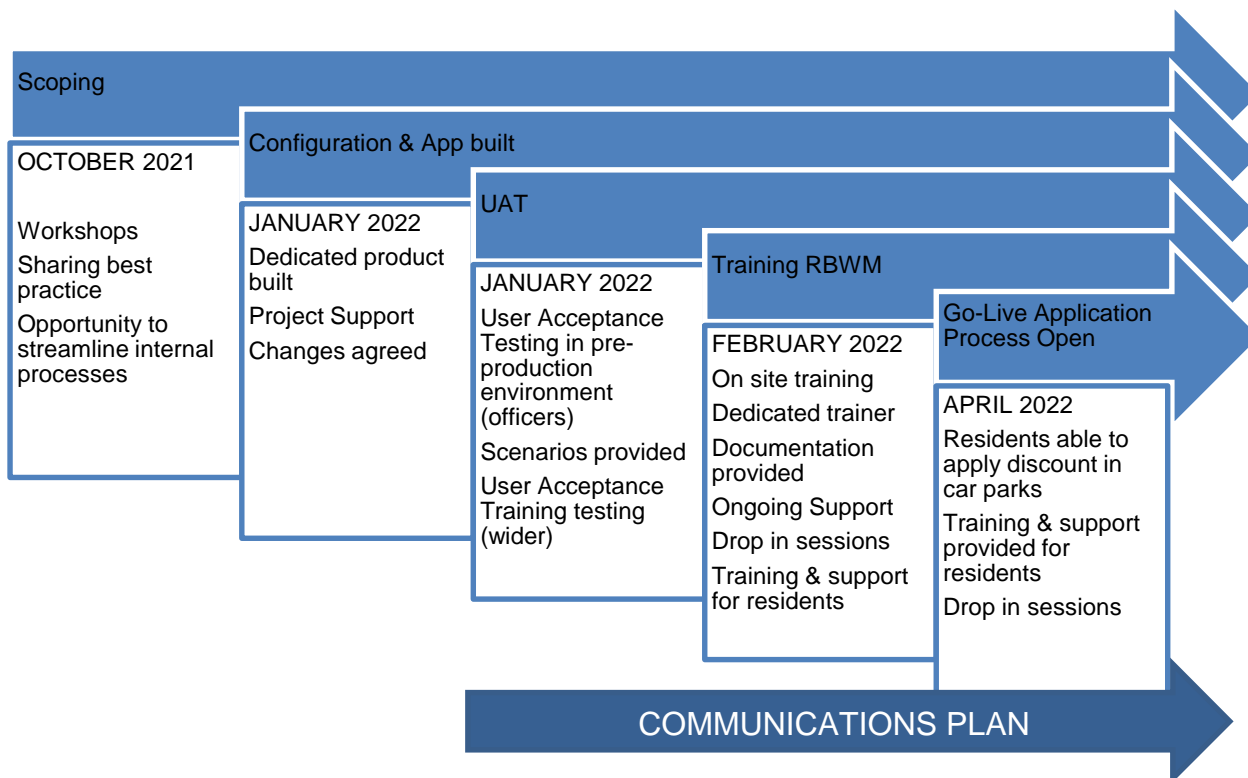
Scoping

OCTOBER 2021

Workshops

Sharing best practice

Opportunity to streamline internal processes

Configuration & App built

JANUARY 2022

Dedicated product built

Project Support

Changes agreed

UAT

JANUARY 2022

User Acceptance Testing in pre-production environment (officers)

Scenarios provided

User Acceptance Training testing (wider)

Training RBWM

FEBRUARY 2022

On site training

Dedicated trainer

Documentation provided

Ongoing Support

Drop in sessions

Training & support for residents

Go-Live Application Process Open

APRIL 2022

Residents able to apply discount in car parks

Training & support provided for residents

Drop in sessions

COMMUNICATIONS PLAN